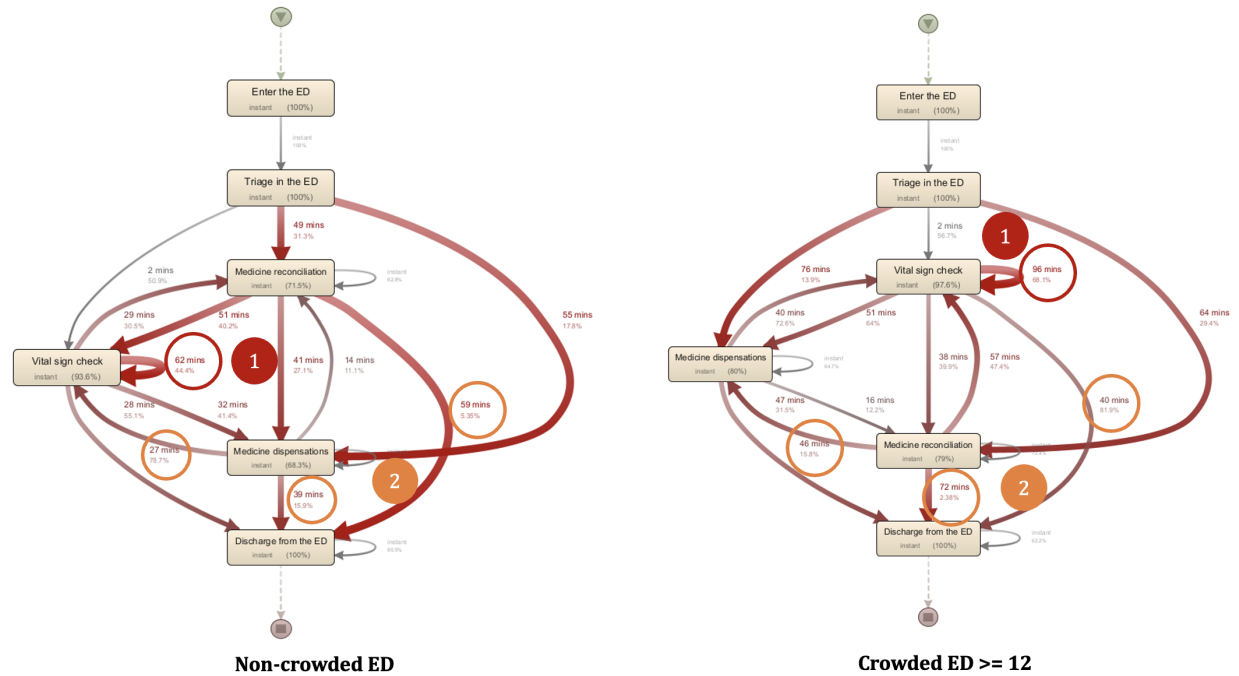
Enter the ED
instant (100%)

instant
100%

Triage in the ED
instant (100%)

49 mins
31.3%

2 mins
50.9%

Medicine reconciliation
instant (71.5%)

instant
62.8%

55 mins
17.8%

29 mins
30.5%

51 mins
40.2%

Vital sign check
instant (93.6%)

62 mins
44.4%

1

41 mins
27.1%

14 mins
11.1%

28 mins
55.1%

32 mins
41.4%

59 mins
5.35%

27 mins
79.7%

Medicine dispensations
instant (68.3%)

2

39 mins
15.9%

Discharge from the ED
instant (100%)

instant
60.8%

Non-crowded ED

Enter the ED
instant (100%)

instant
100%

Triage in the ED
instant (100%)

2 mins
56.7%

1

76 mins
13.9%

Vital sign check
instant (97.6%)

96 mins
66.1%

64 mins
29.4%

40 mins
72.6%

51 mins
84%

Medicine dispensations
instant (80%)

instant
64.7%

38 mins
39.9%

57 mins
47.4%

47 mins
31.5%

16 mins
12.2%

40 mins
81.9%

46 mins
15.8%

Medicine reconciliation
instant (79%)

72 mins
2.38%

2

Discharge from the ED
instant (100%)

instant
64.3%

Crowded ED >= 12